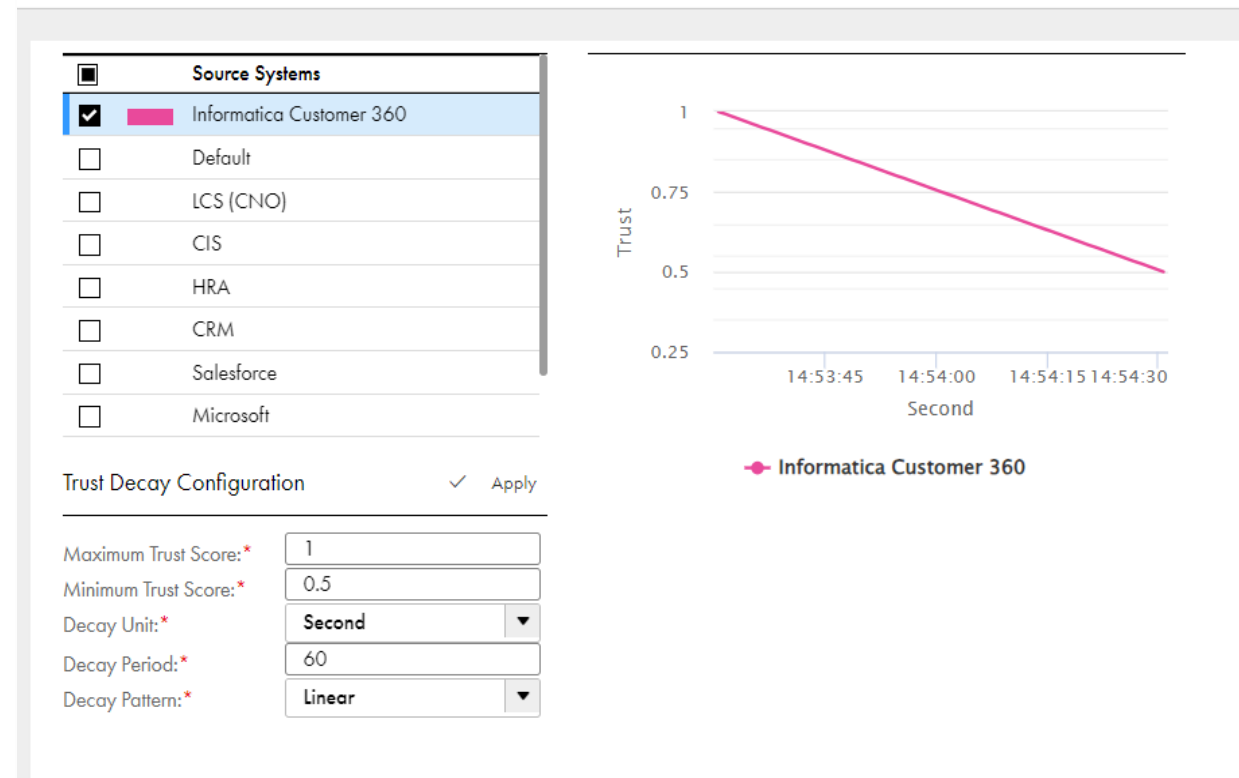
| | Source Systems |
|---|---|
| ☑ | Informatica Customer 360 |
| ☐ | Default |
| ☐ | LCS (CNO) |
| ☐ | CIS |
| ☐ | HRA |
| ☐ | CRM |
| ☐ | Salesforce |
| ☐ | Microsoft |

Trust Decay Configuration ✓ Apply

Maximum Trust Score:* 1
Minimum Trust Score:* 0.5
Decay Unit:* Second
Decay Period:* 60
Decay Pattern:* Linear

Trust
1
0.75
0.5
0.25
14:53:45 14:54:00 14:54:15 14:54:30
Second

Informatica Customer 360